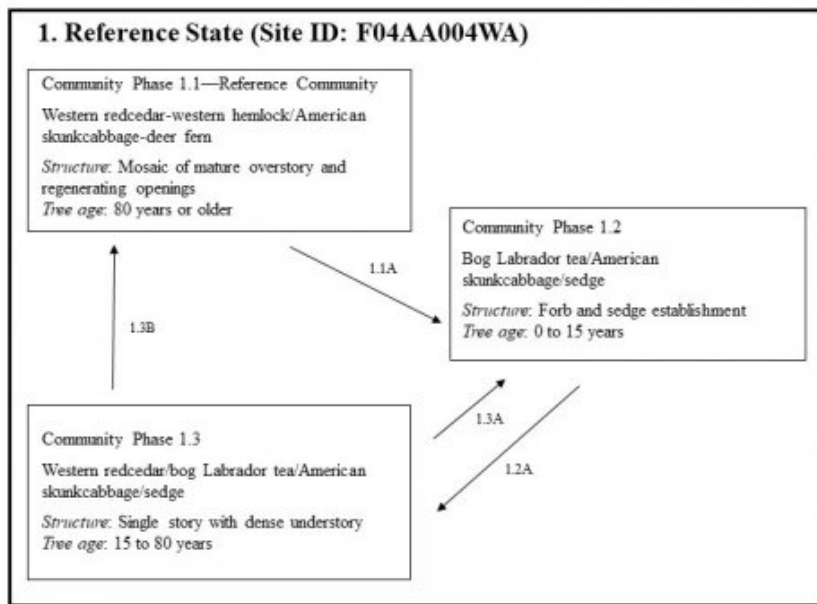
1. Reference State (Site ID: F04AA004WA)

Community Phase 1.1—Reference Community

Western redcedar-western hemlock/American skunkcabbage-deer fern

*Structure*: Mosaic of mature overstory and regenerating openings

*Tree age*: 80 years or older

1.1A

Community Phase 1.2

Bog Labrador tea/American skunkcabbage/sedge

*Structure*: Forb and sedge establishment

*Tree age*: 0 to 15 years

1.3B

1.3A

1.2A

Community Phase 1.3

Western redcedar/bog Labrador tea/American skunkcabbage/sedge

*Structure*: Single story with dense understory

*Tree age*: 15 to 80 years